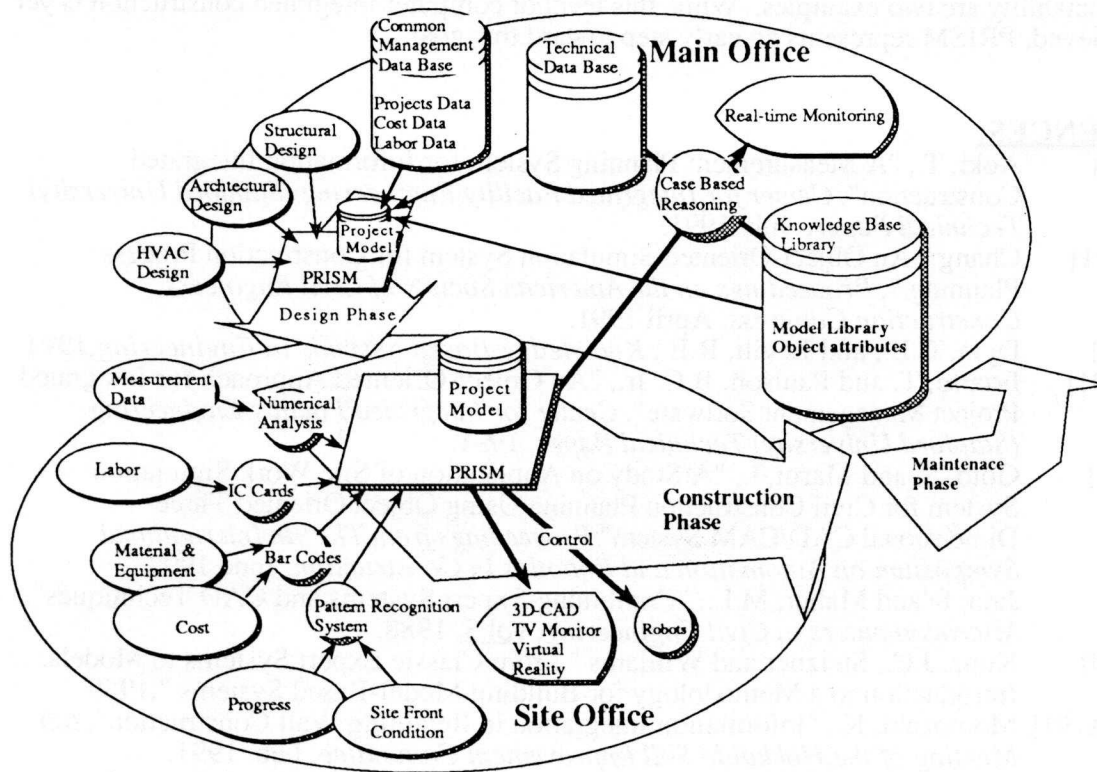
Common Management Data Base
Projects Data
Cost Data
Labor Data

Technical Data Base

Main Office

Real-time Monitoring

Structural Design

Case Based Reasoning

Archtectural Design

Project Model

Knowledge Base Library

HVAC Design

PRISM

Design Phase

Model Library
Object attributes

Measurement Data

Project Model

Numerical Analysis

Labor

PRISM

IC Cards

Maintenace Phase

Construction Phase

Material & Equipment

Bar Codes

Control

Cost

Pattern Recognition System

3D-CAD
TV Monitor
Virtual Reality

Robots

Progress

Site Front Condition

Site Office